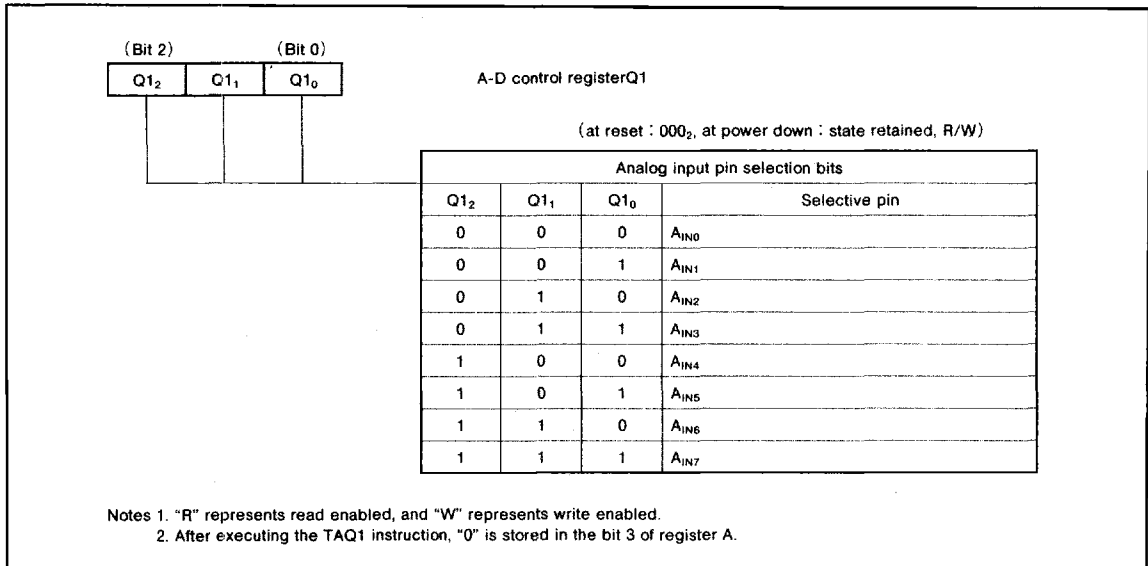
(Bit 2) (Bit 0)

| $Q1_2$ | $Q1_1$ | $Q1_0$ |
|---|---|---|

A-D control registerQ1

(at reset : $000_2$, at power down : state retained, R/W)

| Analog input pin selection bits | | | |
|---|---|---|---|
| $Q1_2$ | $Q1_1$ | $Q1_0$ | Selective pin |
| 0 | 0 | 0 | $A_{IN0}$ |
| 0 | 0 | 1 | $A_{IN1}$ |
| 0 | 1 | 0 | $A_{IN2}$ |
| 0 | 1 | 1 | $A_{IN3}$ |
| 1 | 0 | 0 | $A_{IN4}$ |
| 1 | 0 | 1 | $A_{IN5}$ |
| 1 | 1 | 0 | $A_{IN6}$ |
| 1 | 1 | 1 | $A_{IN7}$ |

Notes 1. "R" represents read enabled, and "W" represents write enabled.
2. After executing the TAQ1 instruction, "0" is stored in the bit 3 of register A.